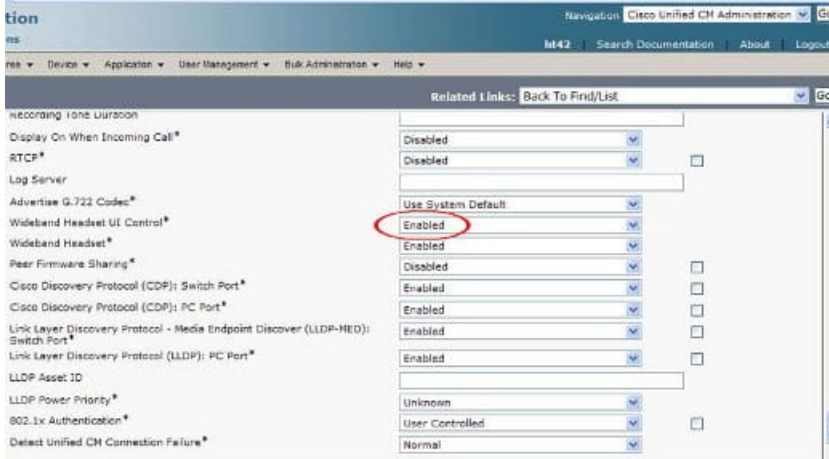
tion
ns

Navigation Cisco Unified CM Administration Go
ht42 Search Documentation About Logout

res ▾ Device ▾ Application ▾ User Management ▾ Bulk Administration ▾ Help ▾

Related Links: Back To Find/List Go

Recording Tone Duration
Display On When Incoming Call* Disabled
RTCP* Disabled
Log Server
Advertise G.722 Codec* Use System Default
Wideband Headset UI Control* Enabled
Wideband Headset* Enabled
Peer Firmware Sharing* Disabled
Cisco Discovery Protocol (CDP): Switch Port* Enabled
Cisco Discovery Protocol (CDP): PC Port* Enabled
Link Layer Discovery Protocol - Media Endpoint Discover (LLDP-MED): Switch Port* Enabled
Link Layer Discovery Protocol (LLDP): PC Port* Enabled
LLDP Asset ID
LLDP Power Priority* Unknown
802.1x Authentication* User Controlled
Detect Unified CM Connection Failure* Normal